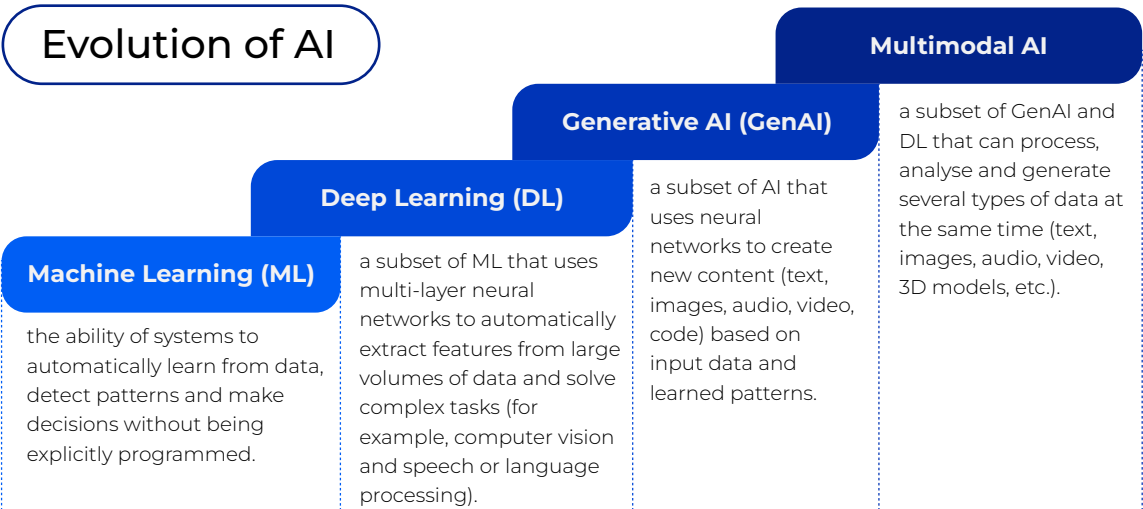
Evolution of AI

Machine Learning (ML)

the ability of systems to automatically learn from data, detect patterns and make decisions without being explicitly programmed.

Deep Learning (DL)

a subset of ML that uses multi-layer neural networks to automatically extract features from large volumes of data and solve complex tasks (for example, computer vision and speech or language processing).

Generative AI (GenAI)

a subset of AI that uses neural networks to create new content (text, images, audio, video, code) based on input data and learned patterns.

Multimodal AI

a subset of GenAI and DL that can process, analyse and generate several types of data at the same time (text, images, audio, video, 3D models, etc.).